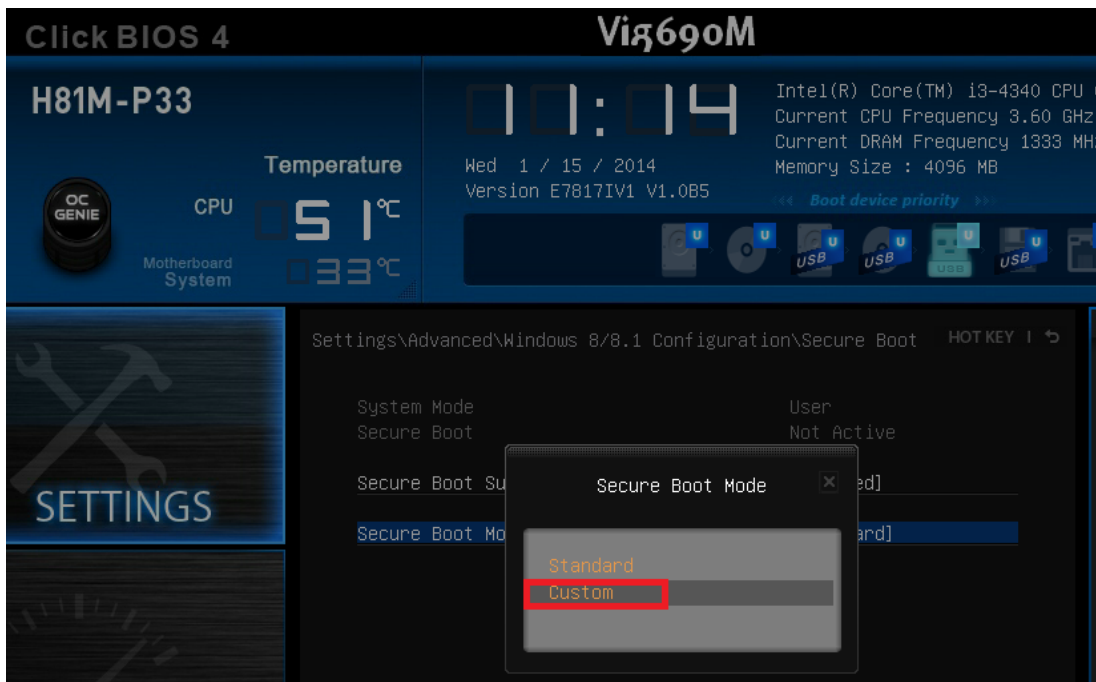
Click BIOS 4

Vig690M

H81M-P33

Temperature

OC GENIE

CPU 51℃

Motherboard System 33℃

00:04

Wed 1 / 15 / 2014
Version E7817IV1 V1.0B5

Intel(R) Core(TM) i3-4340 CPU
Current CPU Frequency 3.60 GHz
Current DRAM Frequency 1333 MHz
Memory Size : 4096 MB

Boot device priority

U U USB U USB U USB U USB U

SETTINGS

Settings\Advanced\Windows 8/8.1 Configuration\Secure Boot

HOT KEY | ↶

System Mode User
Secure Boot Not Active

Secure Boot Su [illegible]ed]

Secure Boot Mo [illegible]ard]

Secure Boot Mode

Standard
Custom